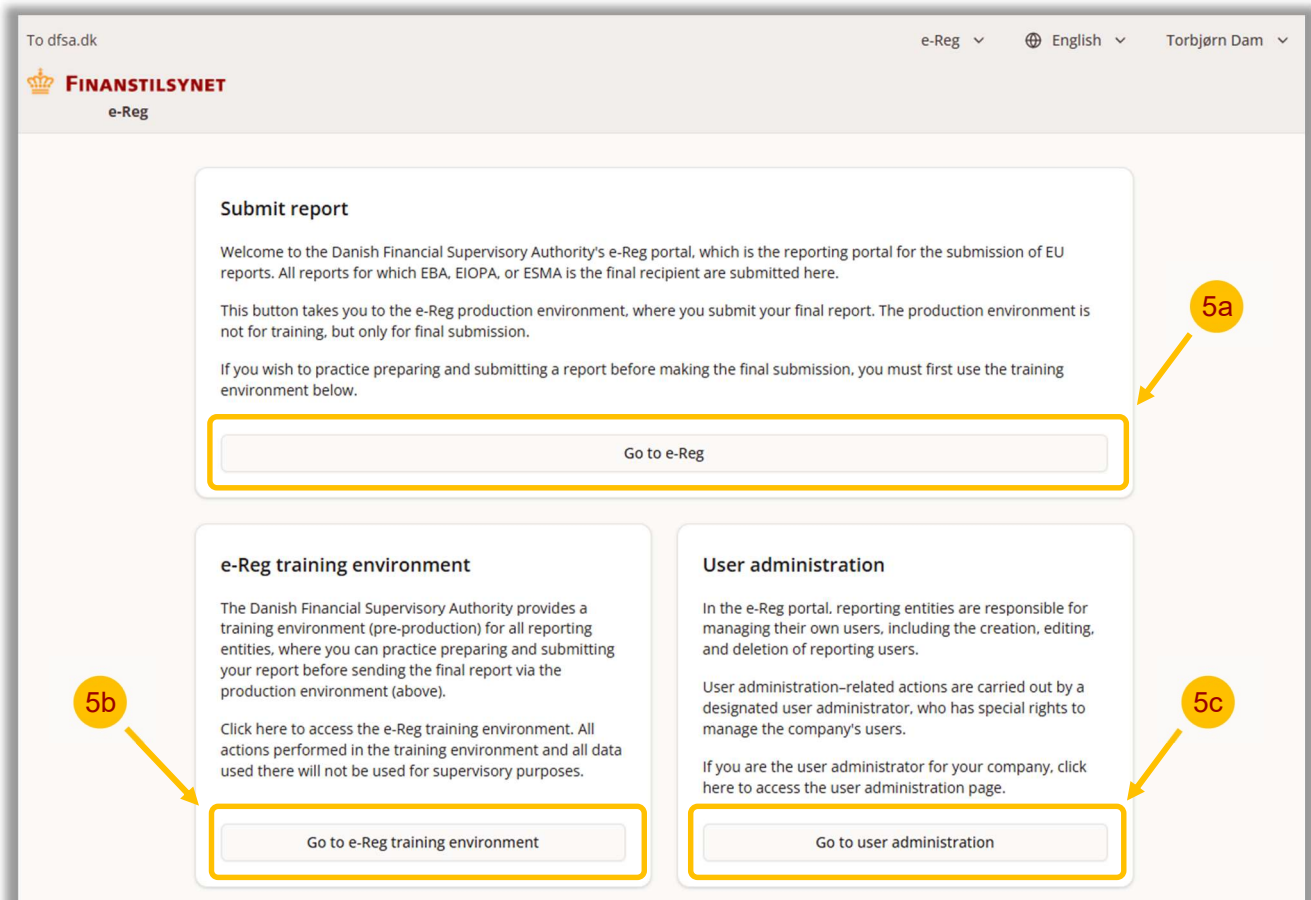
To dfsa.dk

e-Reg English Torbjørn Dam

FINANSTILSYNET
e-Reg

Submit report

Welcome to the Danish Financial Supervisory Authority's e-Reg portal, which is the reporting portal for the submission of EU reports. All reports for which EBA, EIOPA, or ESMA is the final recipient are submitted here.

This button takes you to the e-Reg production environment, where you submit your final report. The production environment is not for training, but only for final submission.

If you wish to practice preparing and submitting a report before making the final submission, you must first use the training environment below.

5a

Go to e-Reg

e-Reg training environment

The Danish Financial Supervisory Authority provides a training environment (pre-production) for all reporting entities, where you can practice preparing and submitting your report before sending the final report via the production environment (above).

Click here to access the e-Reg training environment. All actions performed in the training environment and all data used there will not be used for supervisory purposes.

5b

Go to e-Reg training environment

User administration

In the e-Reg portal, reporting entities are responsible for managing their own users, including the creation, editing, and deletion of reporting users.

User administration–related actions are carried out by a designated user administrator, who has special rights to manage the company's users.

If you are the user administrator for your company, click here to access the user administration page.

5c

Go to user administration